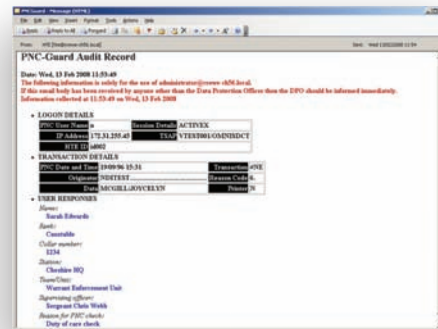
PNC-Guard - Message (HTML)

File Edit View Insert Format Tools Actions Help

Reply Reply to All Forward

From: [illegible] Sent: Wed 13/02/2008 11:54

PNC-Guard Audit Record

Date: Wed, 13 Feb 2008 11:53:49

The following information is solely for the use of administrator@rowe-nl58.local.

If this email body has been received by anyone other than the Data Protection Officer then the DPO should be informed immediately.

Information collected at 11:53:49 on Wed, 13 Feb 2008

• LOGON DETAILS

| PNC User Name | a | Session Details | ACTIVEX |
|---|---|---|---|
| IP Address | 172.31.255.45 | TSAP | VTES0001/OMNISDCT |
| RTE ID | 16002 | | |

• TRANSACTION DETAILS

| PNC Date and Time | 13/09/06 15:31 | Transaction | ONE |
|---|---|---|---|
| Originator | NDITEST | Reason Code | 6 |
| Data | MCGILL/JOYCELYN | Printer | N |

• USER RESPONSES

Name:
Sarah Edwards

Rank:
Constable

Collar number:
1234

Station:
Cheshire HQ

Team/Unit:
Warrant Enforcement Unit

Supervising officer:
Sergeant Chris Webb

Reason for PNC check:
Duty of care check